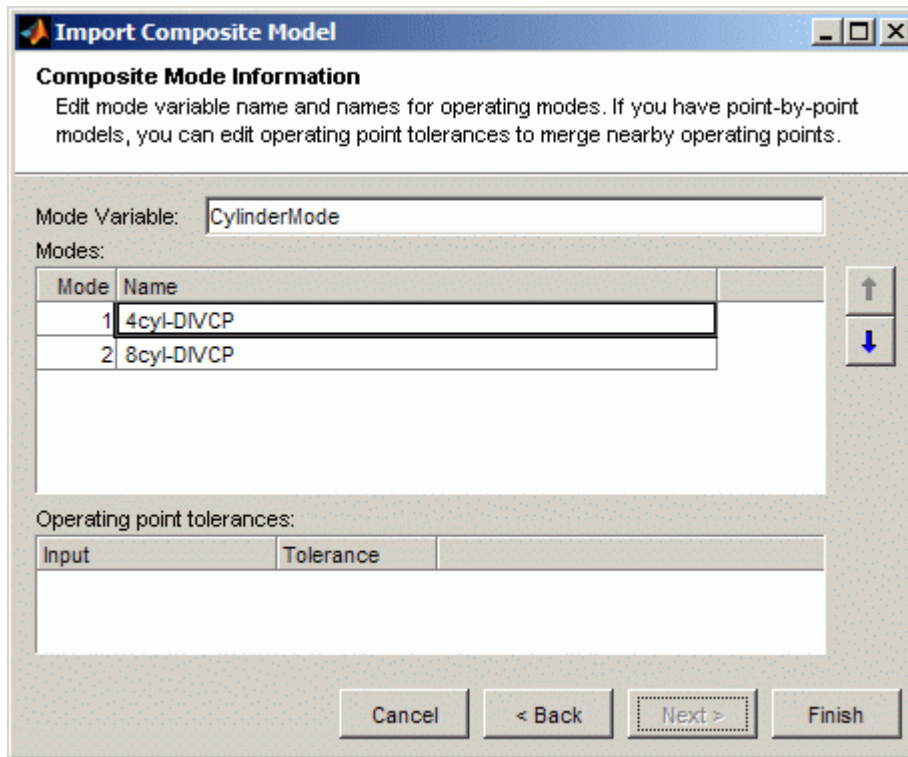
Import Composite Model

Composite Mode Information
Edit mode variable name and names for operating modes. If you have point-by-point models, you can edit operating point tolerances to merge nearby operating points.

Mode Variable: CylinderMode

Modes:

| Mode | Name |
|---|---|
| 1 | 4cyl-DIVCP |
| 2 | 8cyl-DIVCP |

Operating point tolerances:

| Input | Tolerance |
|---|---|

Cancel  < Back  Next >  Finish